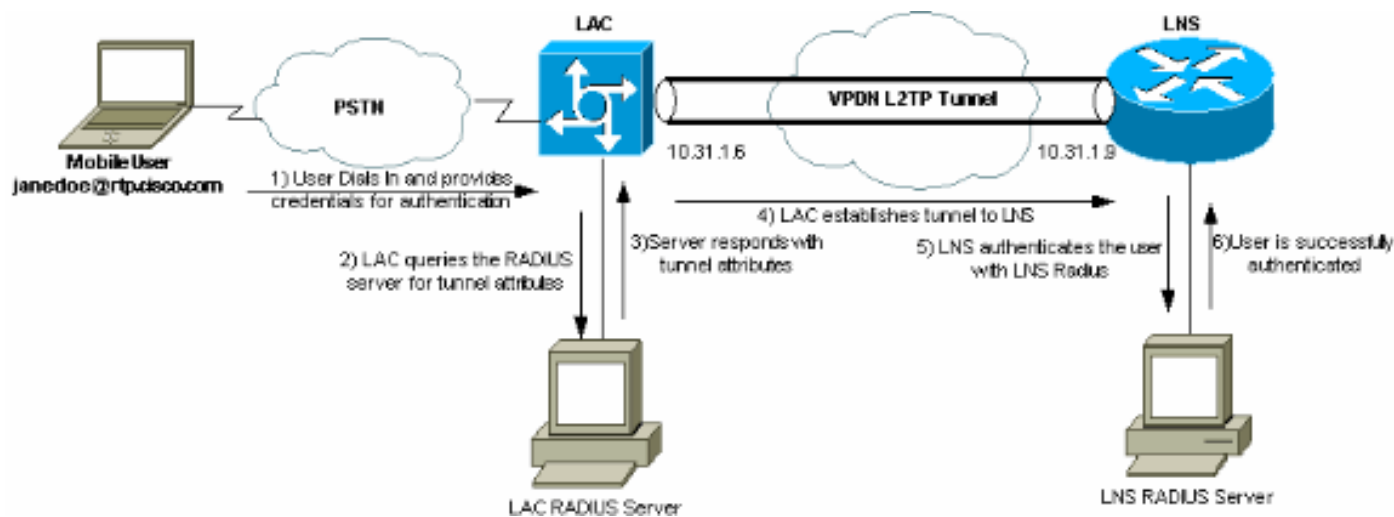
LAC

LNS

PSTN

VPDN L2TP Tunnel

Mobile User
janedoe@rtp.cisco.com

10.31.1.6

10.31.1.9

1) User Dials In and provides credentials for authentication

4) LAC establishes tunnel to LNS

2) LAC queries the RADIUS server for tunnel attribues

3)Server responds with tunnel attributes

5) LNS authenticates the user with LNS Radius

6)User is successfully authenticated

LAC RADIUS Server

LNS RADIUS Server